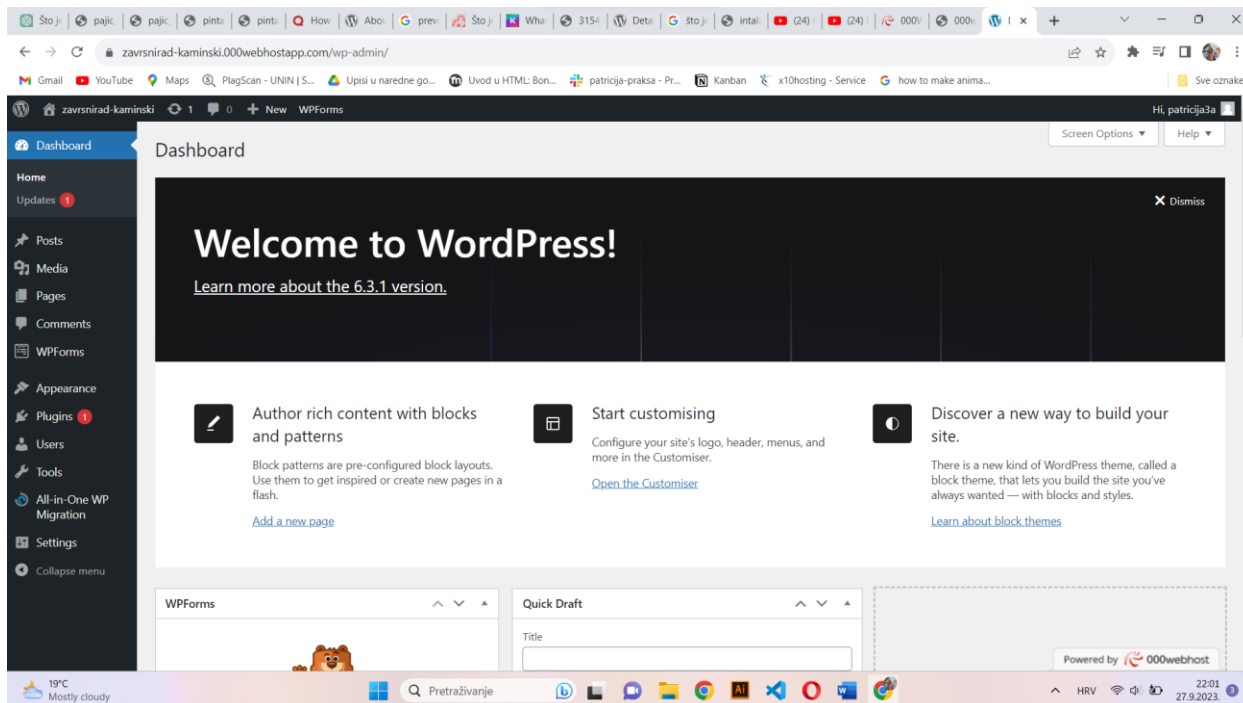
Što je | pajic | pajic | pinta | pinta | How | Abo | prev | Što je | Wha | 3154 | Deta | što je | intal | (24) | (24) | 000 | 000 | I ×

zavrsnirad-kaminski.000webhostapp.com/wp-admin/

Gmail YouTube Maps PlagScan - UNIN | S... Upisi u naredne go... Uvod u HTML: Bon... patricija-praksa - Pr... Kanban x10hosting - Service how to make anima... Sve oznake

zavrsnirad-kaminski 1 0 + New WPForms Hi, patricija3a

Dashboard
Home
Updates 1
Posts
Media
Pages
Comments
WPForms
Appearance
Plugins 1
Users
Tools
All-in-One WP Migration
Settings
Collapse menu

Screen Options ▼ Help ▼

Dashboard

Dismiss

Welcome to WordPress!

Learn more about the 6.3.1 version.

Author rich content with blocks and patterns

Block patterns are pre-configured block layouts. Use them to get inspired or create new pages in a flash.

Add a new page

Start customising

Configure your site's logo, header, menus, and more in the Customiser.

Open the Customiser

Discover a new way to build your site.

There is a new kind of WordPress theme, called a block theme, that lets you build the site you've always wanted — with blocks and styles.

Learn about block themes

WPForms

Quick Draft

Title

Powered by 000webhost

19°C
Mostly cloudy

Pretraživanje

HRV 22:01 27.9.2023. 3